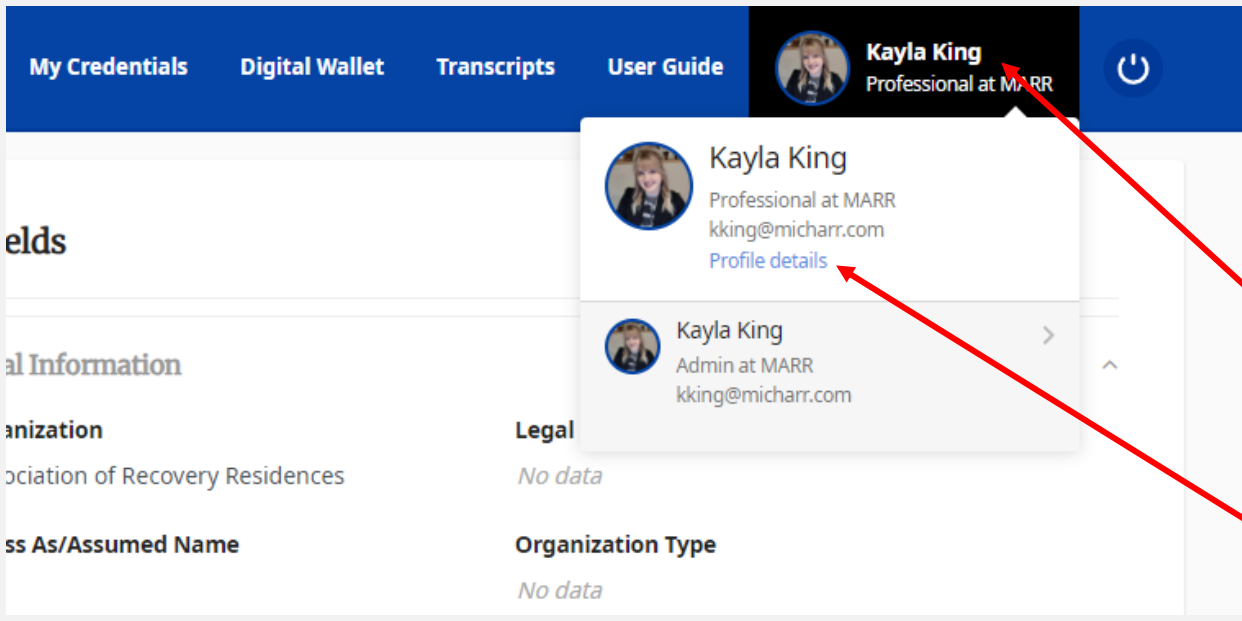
My Credentials Digital Wallet Transcripts User Guide

Kayla King
Professional at MARR

Kayla King
Professional at MARR
kking@micharr.com
Profile details

Kayla King
Admin at MARR
kking@micharr.com

elds

al Information

anization
ociation of Recovery Residences

Legal
No data

ss As/Assumed Name

Organization Type
No data